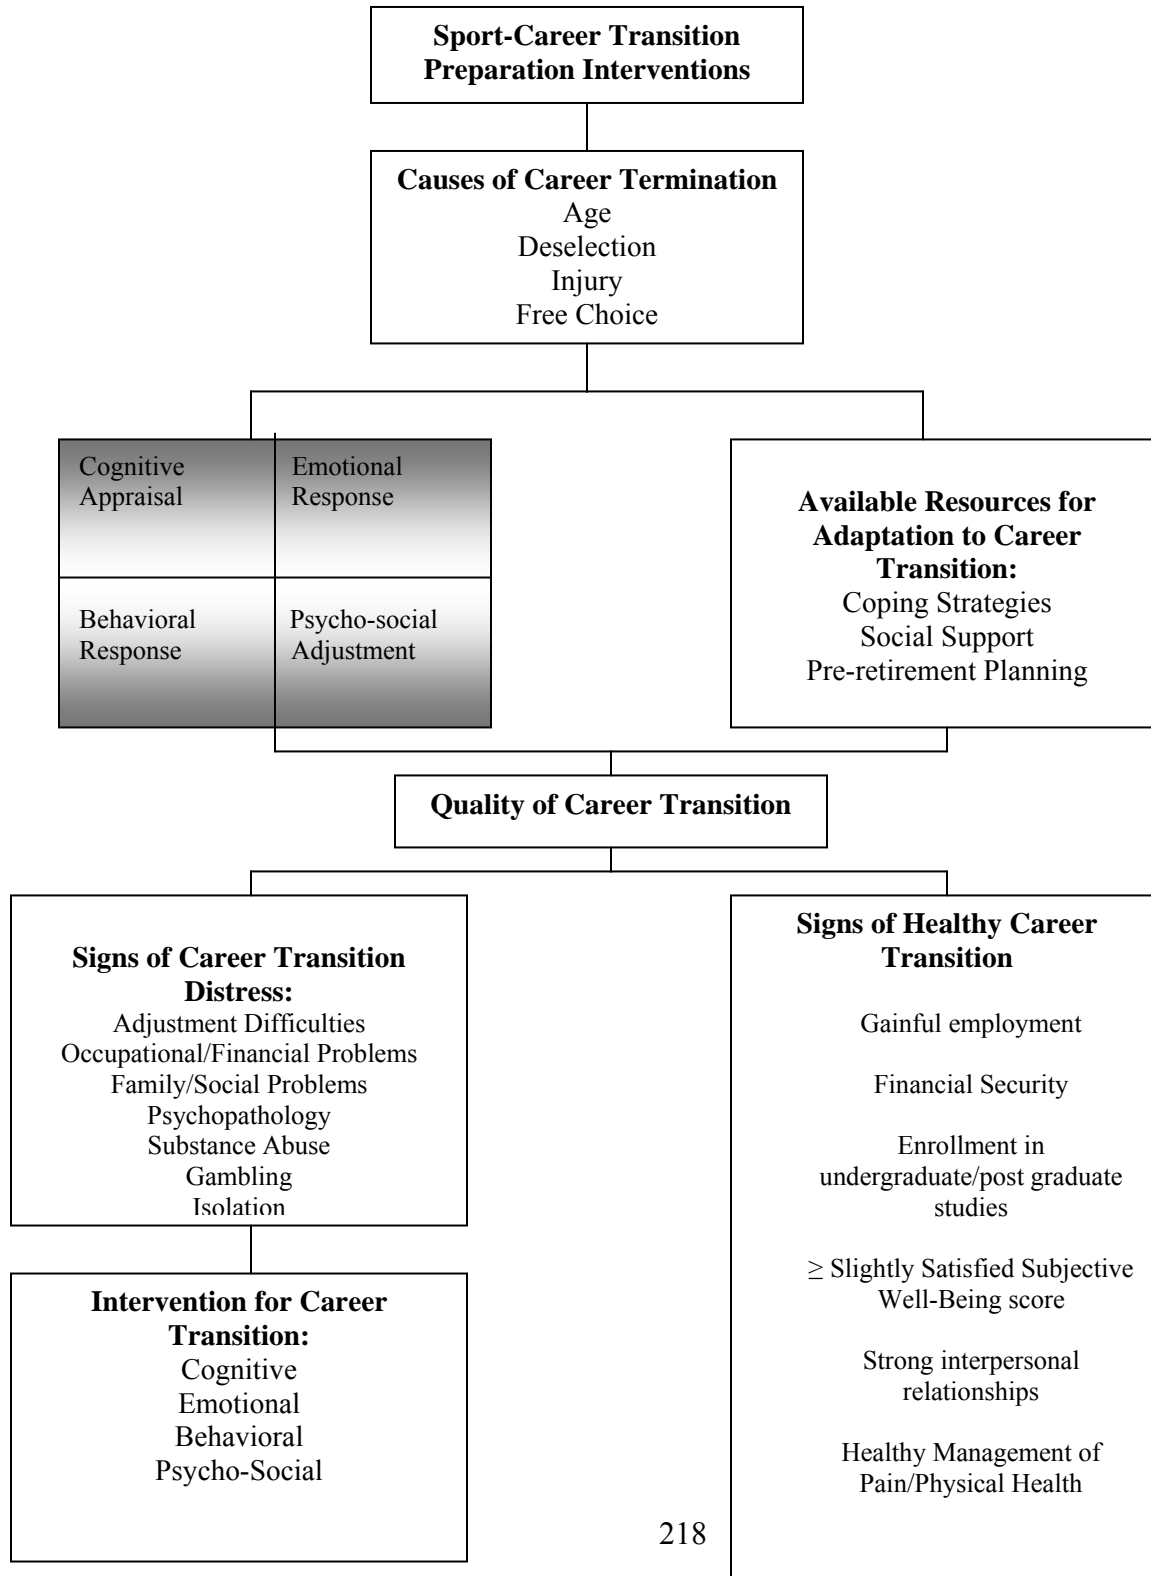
**Sport-Career Transition Preparation Interventions**

**Causes of Career Termination**
Age
Deselection
Injury
Free Choice

Cognitive Appraisal

Emotional Response

Behavioral Response

Psycho-social Adjustment

**Available Resources for Adaptation to Career Transition:**
Coping Strategies
Social Support
Pre-retirement Planning

**Quality of Career Transition**

**Signs of Career Transition Distress:**
Adjustment Difficulties
Occupational/Financial Problems
Family/Social Problems
Psychopathology
Substance Abuse
Gambling
Isolation

**Intervention for Career Transition:**
Cognitive
Emotional
Behavioral
Psycho-Social

**Signs of Healthy Career Transition**

Gainful employment

Financial Security

Enrollment in undergraduate/post graduate studies

$\geq$ Slightly Satisfied Subjective Well-Being score

Strong interpersonal relationships

Healthy Management of Pain/Physical Health

218